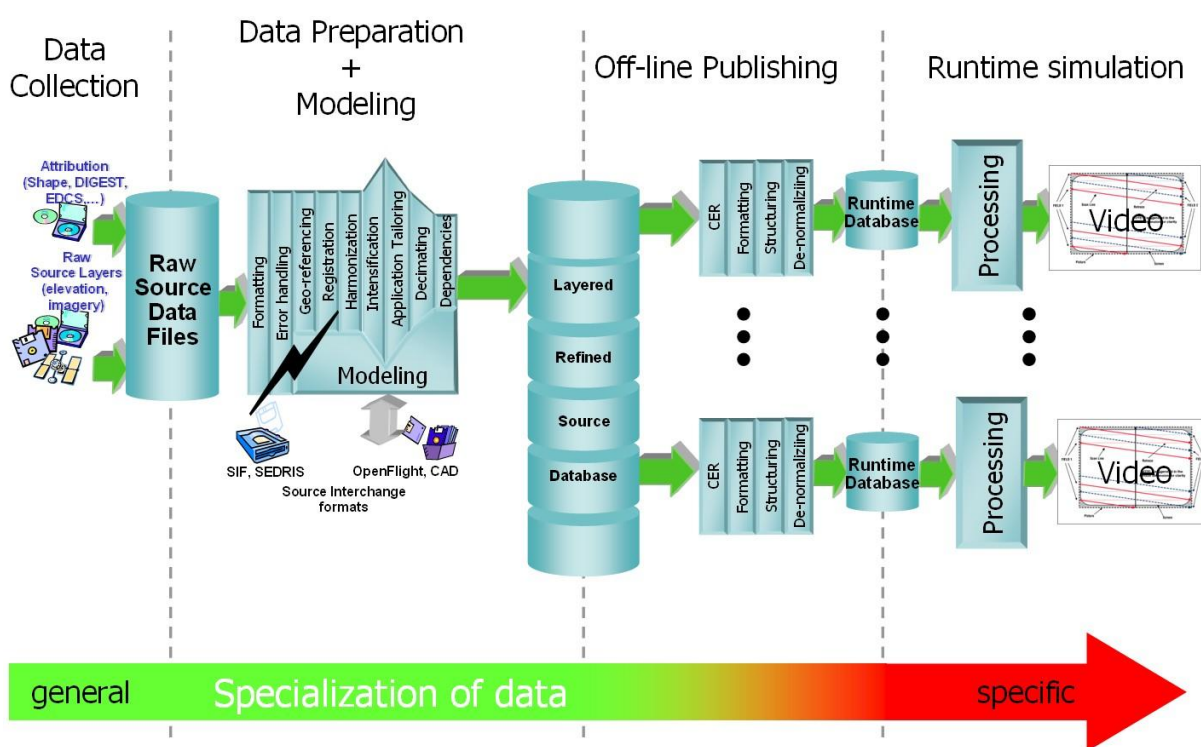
Data Collection

Data Preparation + Modeling

Off-line Publishing

Runtime simulation

Attribution (Shape, DIGEST, EDCS,...)

Raw Source Layers (elevation, imagery)

Raw Source Data Files

Formatting
Error handling
Geo-referencing
Registration
Harmonization
Intensification
Application Tailoring
Decimating
Dependencies

Modeling

SIF, SEDRIS

OpenFlight, CAD

Source Interchange formats

Layered
Refined
Source
Database

CER
Formatting
Structuring
De-normalizing

Runtime Database

Processing

Video

CER
Formatting
Structuring
De-normalizing

Runtime Database

Processing

Video

general Specialization of data specific